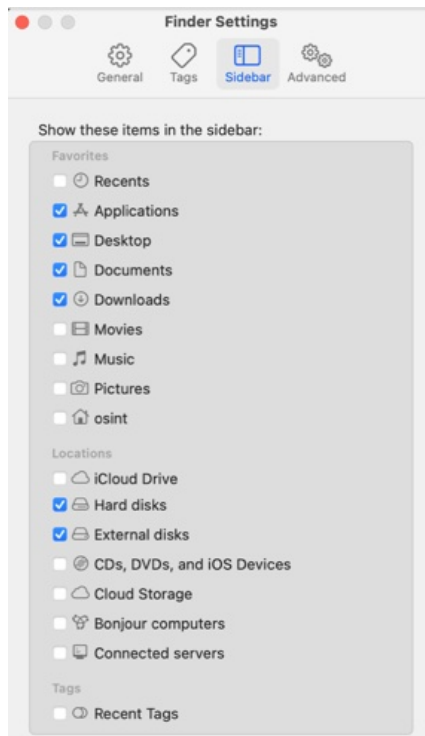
Finder Settings

General Tags Sidebar Advanced

Show these items in the sidebar:

Favorites
Recents
Applications
Desktop
Documents
Downloads
Movies
Music
Pictures
osint

Locations
iCloud Drive
Hard disks
External disks
CDs, DVDs, and iOS Devices
Cloud Storage
Bonjour computers
Connected servers

Tags
Recent Tags